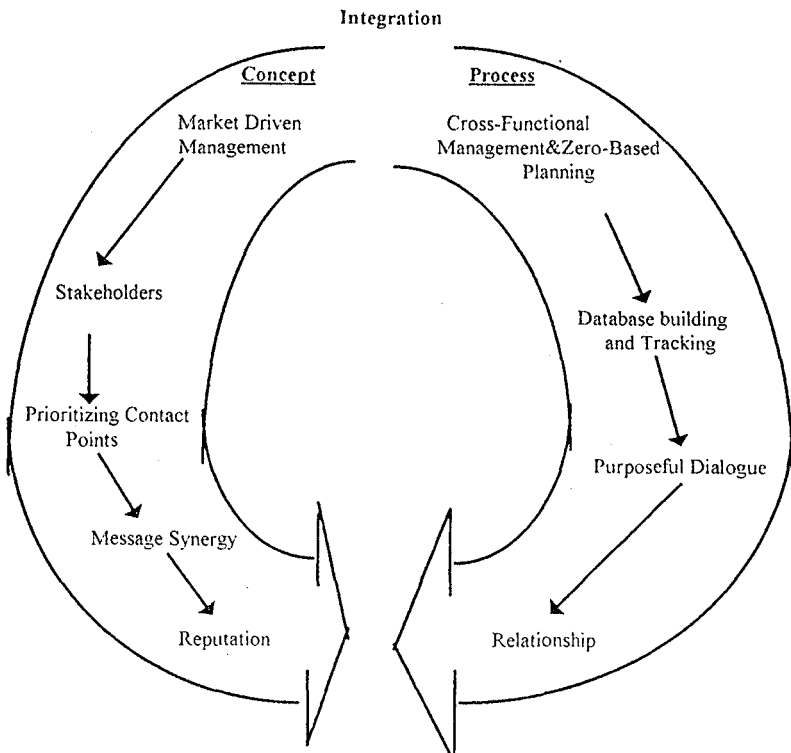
Integration

Concept

Market Driven Management

Stakeholders

Prioritizing Contact Points

Message Synergy

Reputation

Process

Cross-Functional Management&Zero-Based Planning

Database building and Tracking

Purposeful Dialogue

Relationship